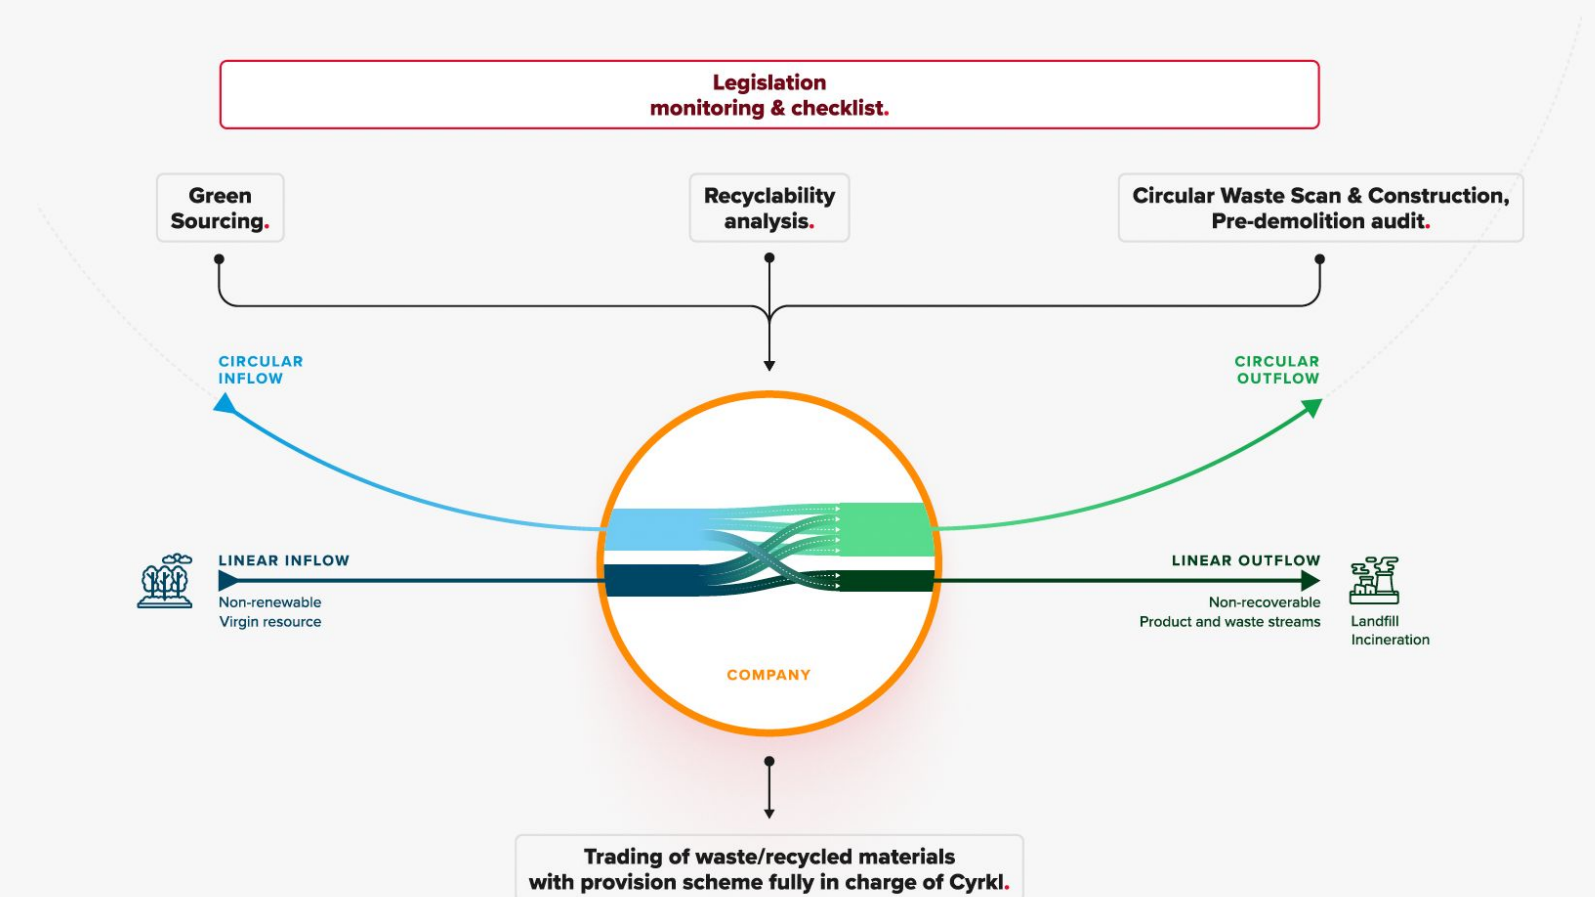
Legislation
monitoring & checklist.

Green Sourcing.

Recyclability analysis.

Circular Waste Scan & Construction, Pre-demolition audit.

CIRCULAR INFLOW

CIRCULAR OUTFLOW

LINEAR INFLOW

Non-renewable
Virgin resource

LINEAR OUTFLOW

Non-recoverable
Product and waste streams

Landfill
Incineration

COMPANY

Trading of waste/recycled materials with provision scheme fully in charge of Cyrkl.